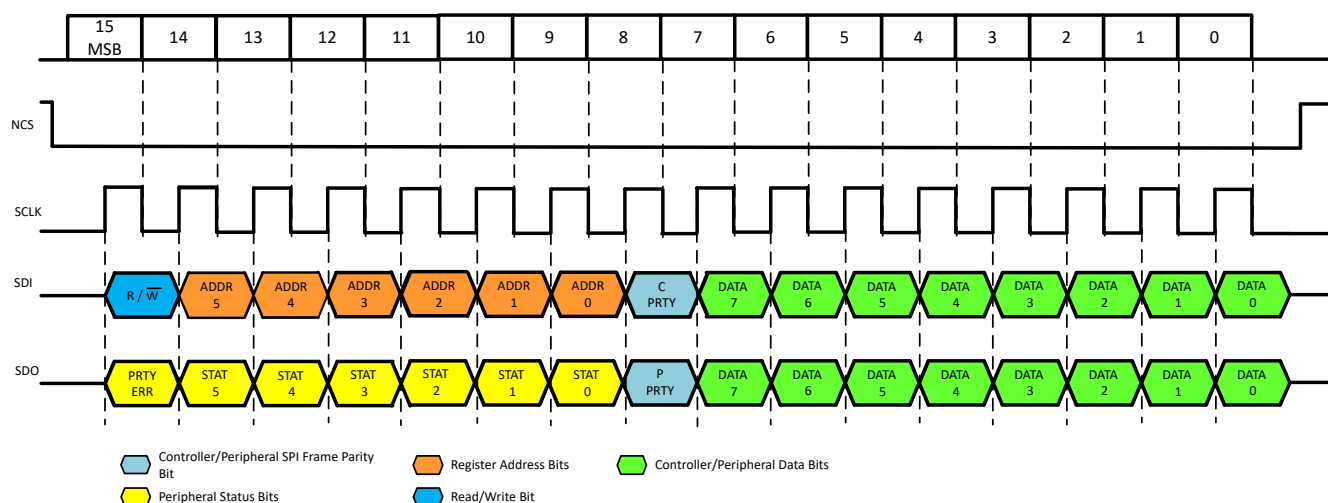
15 MSB | 14 | 13 | 12 | 11 | 10 | 9 | 8 | 7 | 6 | 5 | 4 | 3 | 2 | 1 | 0

NCS

SCLK

SDI

R / $\overline{W}$ | ADDR 5 | ADDR 4 | ADDR 3 | ADDR 2 | ADDR 1 | ADDR 0 | C PRTY | DATA 7 | DATA 6 | DATA 5 | DATA 4 | DATA 3 | DATA 2 | DATA 1 | DATA 0

SDO

PRTY ERR | STAT 5 | STAT 4 | STAT 3 | STAT 2 | STAT 1 | STAT 0 | P PRTY | DATA 7 | DATA 6 | DATA 5 | DATA 4 | DATA 3 | DATA 2 | DATA 1 | DATA 0

Controller/Peripheral SPI Frame Parity Bit

Register Address Bits

Controller/Peripheral Data Bits

Peripheral Status Bits

Read/Write Bit